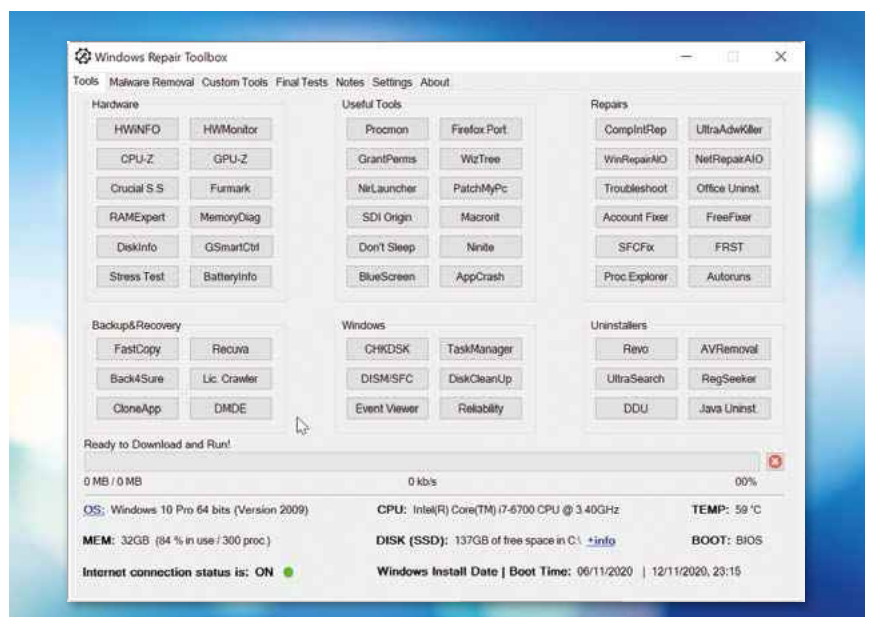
Windows Repair Toolbox

Tools Malware Removal Custom Tools Final Tests Notes Settings About

Hardware

HWiNFO HWMonitor
CPU-Z GPU-Z
Crucial S.S Furmark
RAMExpert MemoryDiag
DiskInfo GSmartCtrl
Stress Test BatteryInfo

Useful Tools

Procmon Firefox Port
GrantPerms WizTree
NirLauncher PatchMyPc
SDI Origin Macrorit
Don't Sleep Ninite
BlueScreen AppCrash

Repairs

ComplntRep UltraAdwKiller
WinRepairAIO NetRepairAIO
Troubleshoot Office Uninst.
Account Fixer FreeFixer
SFCFix FRST
Proc.Explorer Autoruns

Backup&Recovery

FastCopy Recuva
Back4Sure Lic. Crawler
CloneApp DMDE

Windows

CHKDSK TaskManager
DISM/SFC DiskCleanUp
Event Viewer Reliability

Uninstallers

Revo AVRemoval
UltraSearch RegSeeker
DDU Java Uninst.

Ready to Download and Run!

0 MB / 0 MB 0 kb/s 00%

OS: Windows 10 Pro 64 bits (Version 2009) CPU: Intel(R) Core(TM) i7-6700 CPU @ 3.40GHz TEMP: 59 °C

MEM: 32GB (84 % in use / 300 proc.) DISK (SSD): 137GB of free space in C:\ +info BOOT: BIOS

Internet connection status is: ON Windows Install Date | Boot Time: 06/11/2020 | 12/11/2020, 23:15